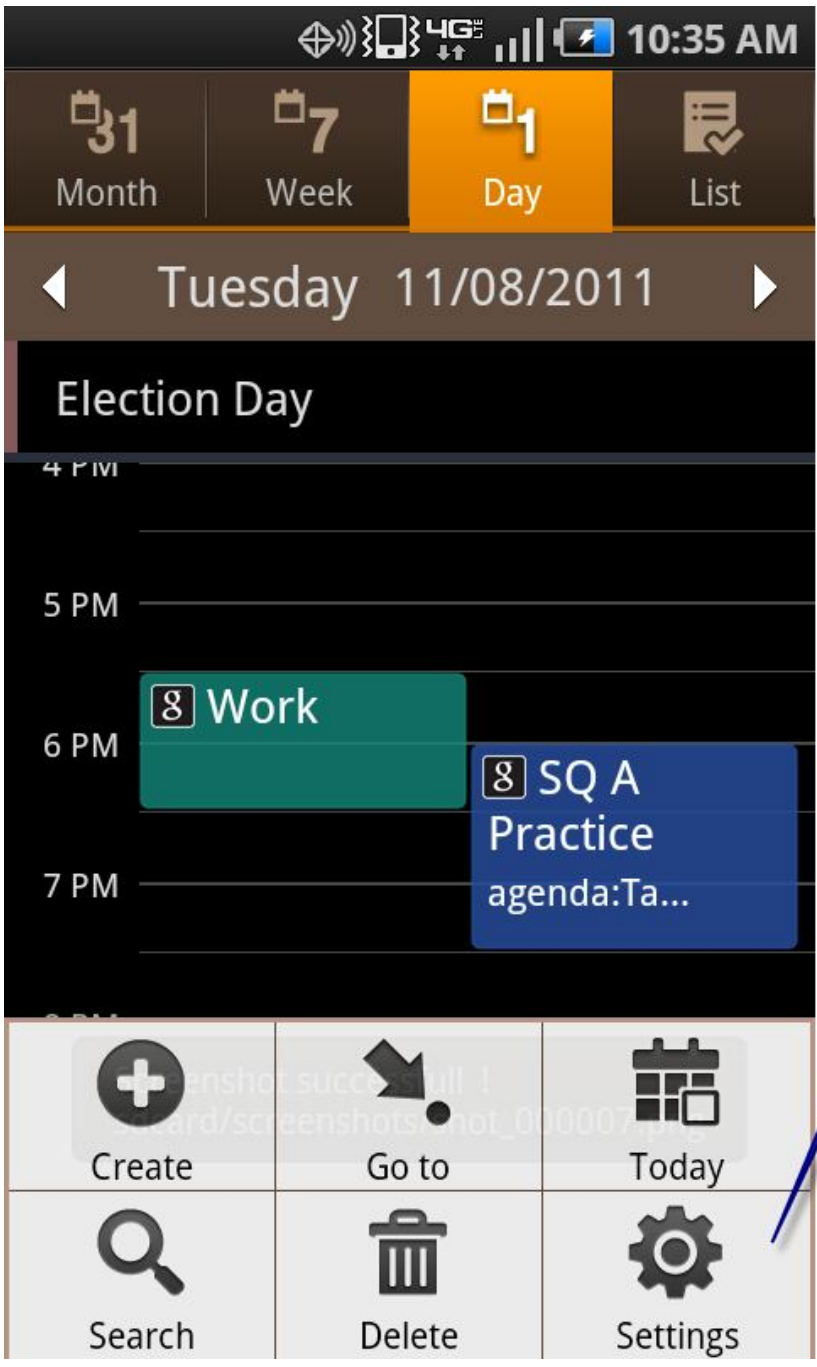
4G 10:35 AM

31 Month
7 Week
1 Day
List

Tuesday 11/08/2011

Election Day

4 PM
5 PM
6 PM
7 PM

8 Work

8 SQ A Practice
agenda:Ta...

Screenshot successfull !
sdcard/screenshots/shot_000007.png

Create
Go to
Today
Search
Delete
Settings